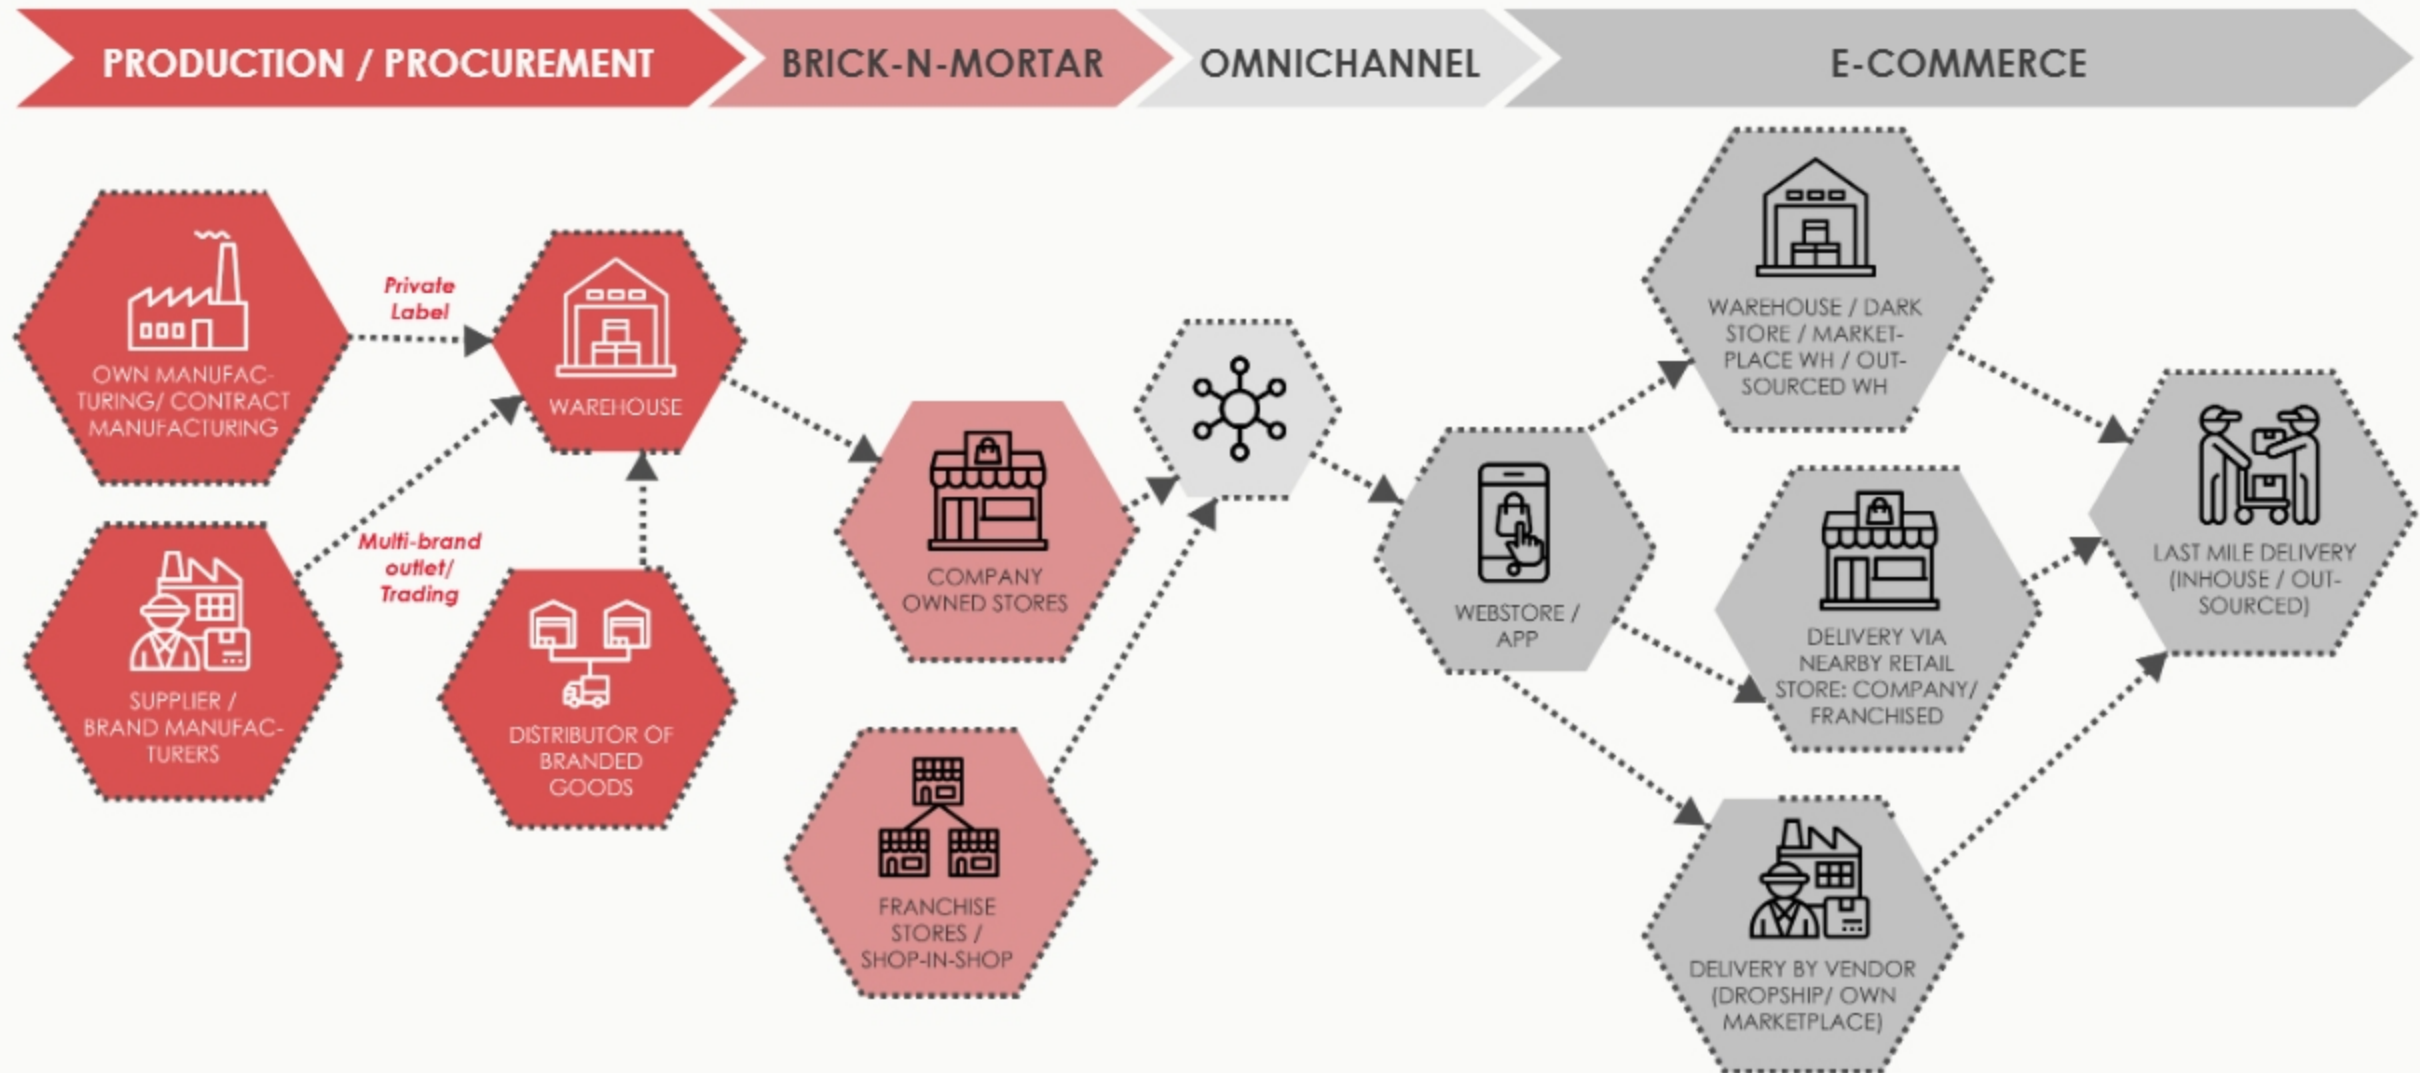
PRODUCTION / PROCUREMENT

BRICK-N-MORTAR

OMNICHANNEL

E-COMMERCE

OWN MANUFACTURING/ CONTRACT MANUFACTURING

Private Label

WAREHOUSE

SUPPLIER / BRAND MANUFACTURERS

Multi-brand outlet/ Trading

DISTRIBUTOR OF BRANDED GOODS

COMPANY OWNED STORES

FRANCHISE STORES / SHOP-IN-SHOP

WEBSTORE / APP

WAREHOUSE / DARK STORE / MARKETPLACE WH / OUTSOURCED WH

DELIVERY VIA NEARBY RETAIL STORE: COMPANY/ FRANCHISED

DELIVERY BY VENDOR (DROPSHIP/ OWN MARKETPLACE)

LAST MILE DELIVERY (INHOUSE / OUTSOURCED)